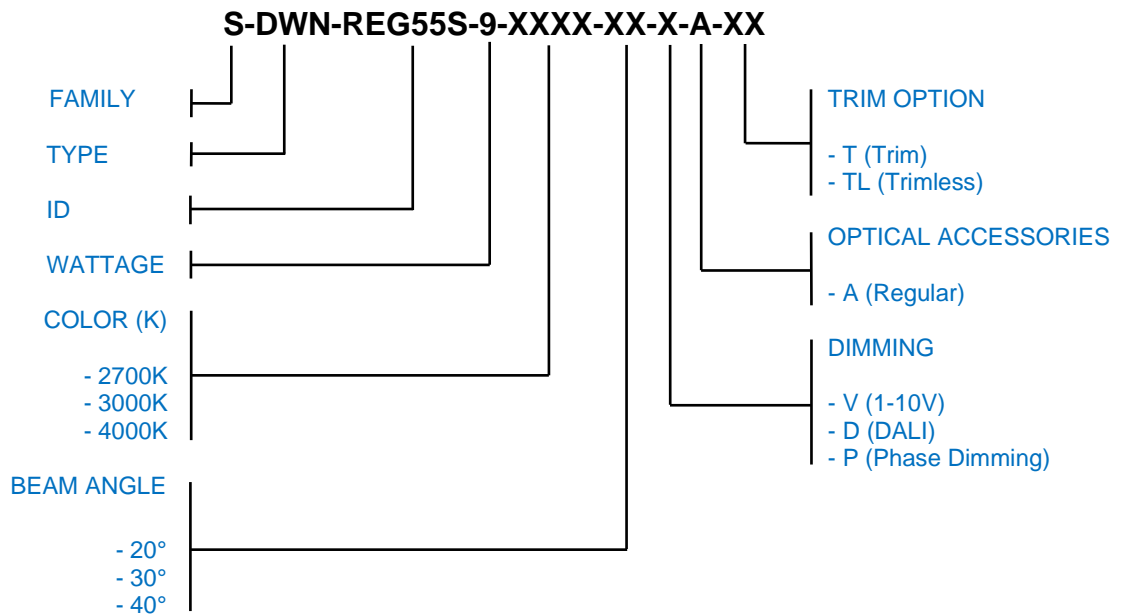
S-DWN-REG55S-9-XXXX-XX-X-A-XX

FAMILY

TYPE

ID

WATTAGE

COLOR (K)

- 2700K
- 3000K
- 4000K

BEAM ANGLE

- 20°
- 30°
- 40°

TRIM OPTION

- T (Trim)
- TL (Trimless)

OPTICAL ACCESSORIES

- A (Regular)

DIMMING

- V (1-10V)
- D (DALI)
- P (Phase Dimming)